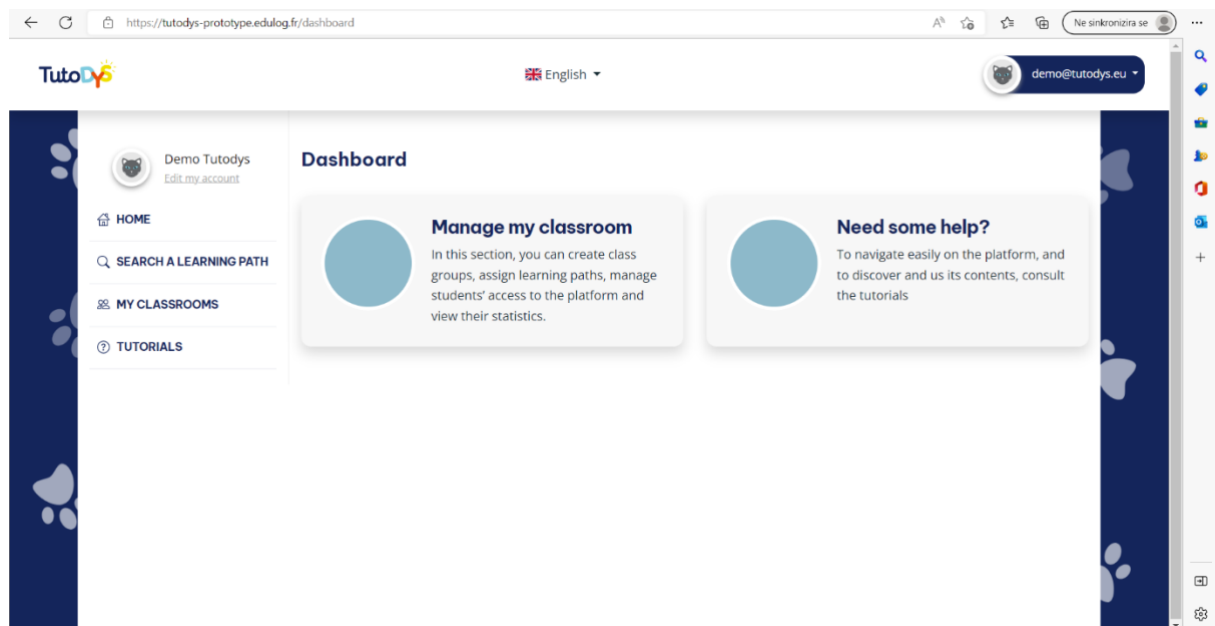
https://tutodys-prototype.edulog.fr/dashboard

Ne sinkronizira se

TutoDys

English

demo@tutodys.eu

Demo Tutodys
Edit my account

HOME

SEARCH A LEARNING PATH

MY CLASSROOMS

TUTORIALS

Dashboard

Manage my classroom
In this section, you can create class groups, assign learning paths, manage students' access to the platform and view their statistics.

Need some help?
To navigate easily on the platform, and to discover and us its contents, consult the tutorials